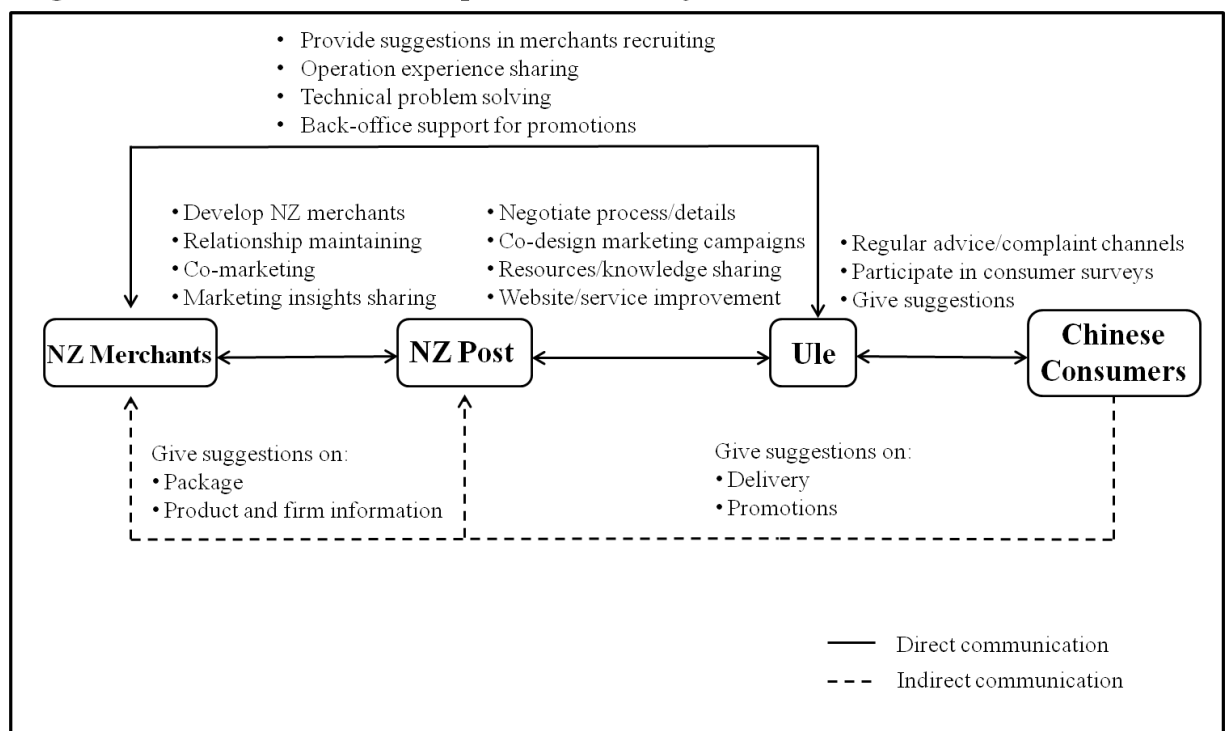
• Provide suggestions in merchants recruiting
• Operation experience sharing
• Technical problem solving
• Back-office support for promotions

• Develop NZ merchants
• Relationship maintaining
• Co-marketing
• Marketing insights sharing

• Negotiate process/details
• Co-design marketing campaigns
• Resources/knowledge sharing
• Website/service improvement

• Regular advice/complaint channels
• Participate in consumer surveys
• Give suggestions

NZ Merchants

NZ Post

Ule

Chinese Consumers

Give suggestions on:
• Package
• Product and firm information

Give suggestions on:
• Delivery
• Promotions

Direct communication

Indirect communication